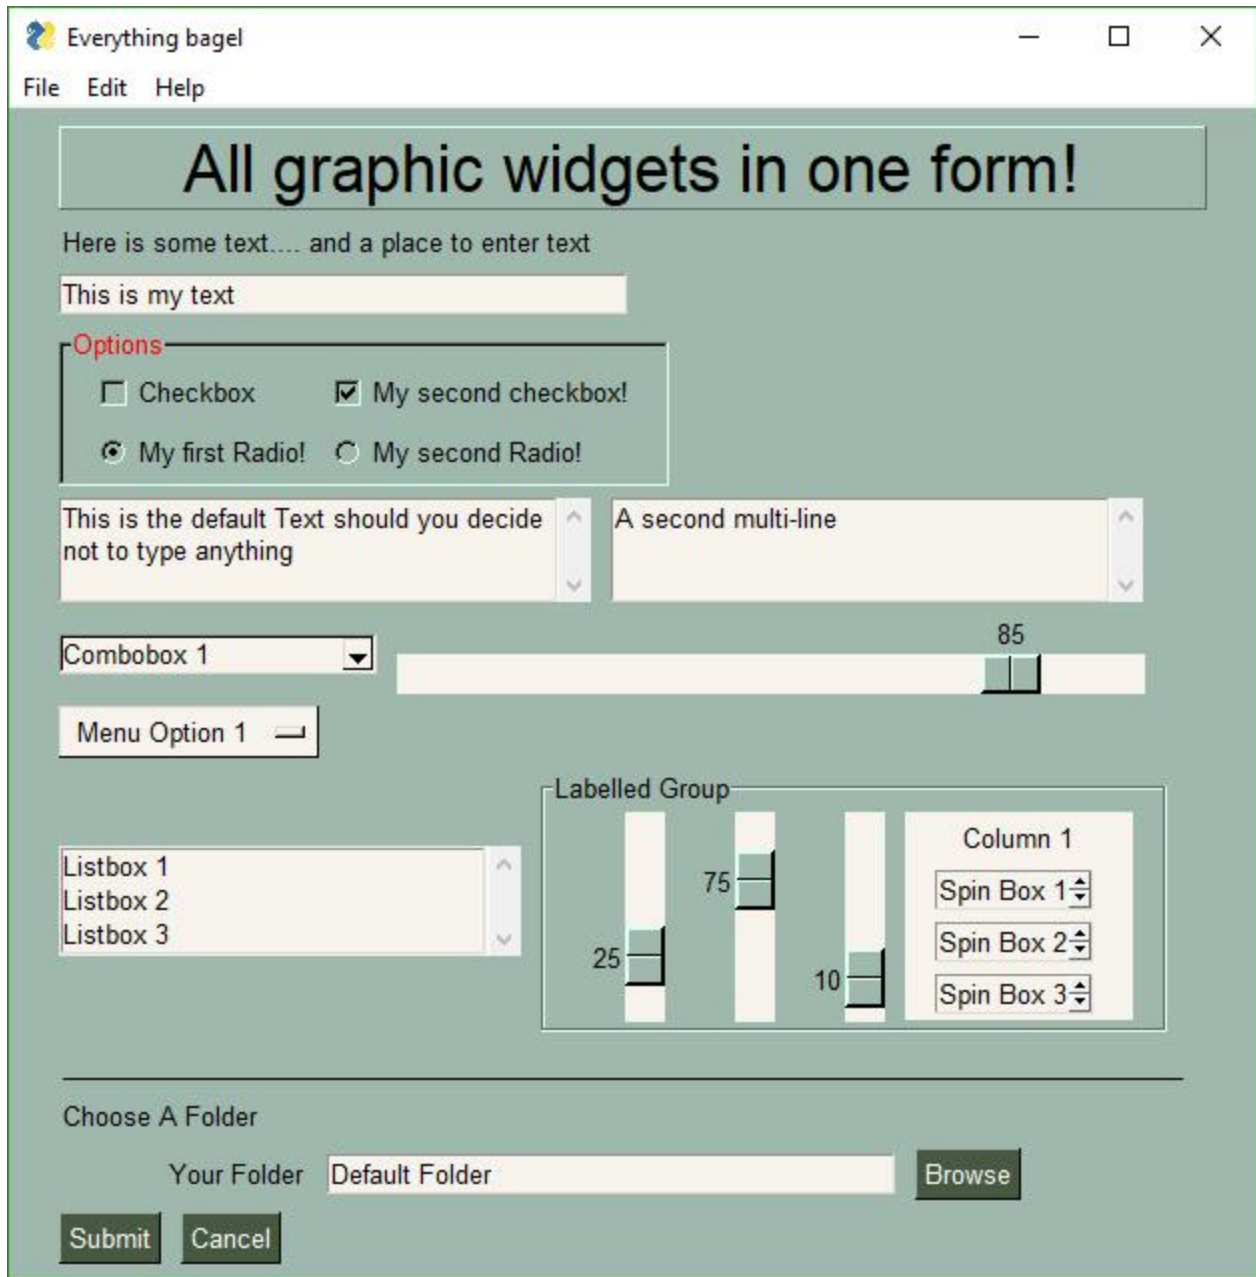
Everything bagel

File Edit Help

All graphic widgets in one form!

Here is some text.... and a place to enter text

This is my text

Options

Checkbox

My second checkbox!

My first Radio!

My second Radio!

This is the default Text should you decide not to type anything

A second multi-line

Combobox 1

85

Menu Option 1

Labelled Group

Listbox 1
Listbox 2
Listbox 3

75

25

10

Column 1

Spin Box 1

Spin Box 2

Spin Box 3

Choose A Folder

Your Folder

Default Folder

Browse

Submit

Cancel